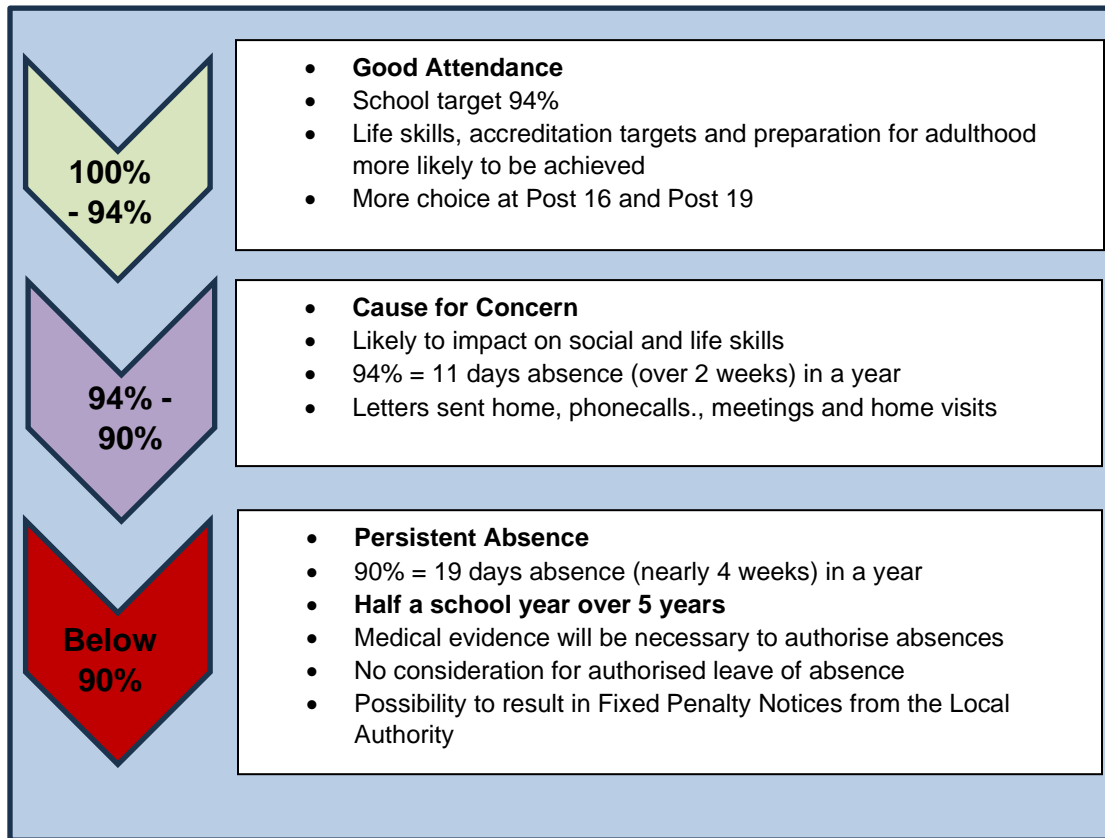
100% - 94%

- **Good Attendance**
- School target 94%
- Life skills, accreditation targets and preparation for adulthood more likely to be achieved
- More choice at Post 16 and Post 19

94% - 90%

- **Cause for Concern**
- Likely to impact on social and life skills
- 94% = 11 days absence (over 2 weeks) in a year
- Letters sent home, phonecalls., meetings and home visits

Below 90%

- **Persistent Absence**
- 90% = 19 days absence (nearly 4 weeks) in a year
- **Half a school year over 5 years**
- Medical evidence will be necessary to authorise absences
- No consideration for authorised leave of absence
- Possibility to result in Fixed Penalty Notices from the Local Authority